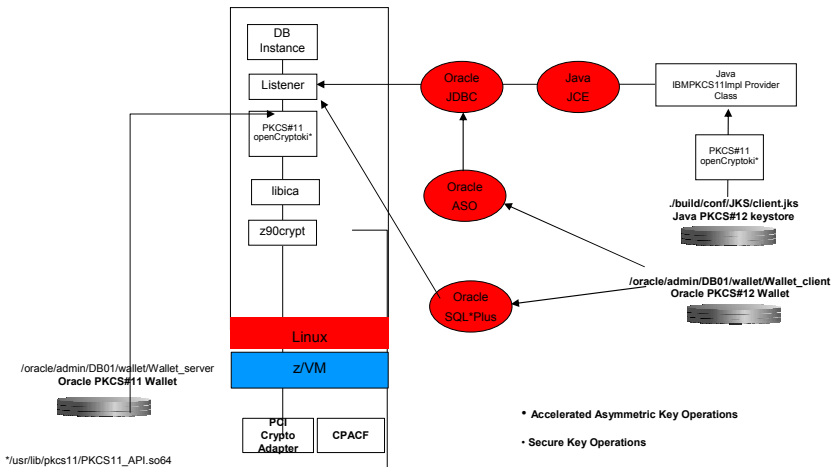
DB Instance

Listener

PKCS#11 openCryptoki*

libica

z90crypt

Linux

z/VM

PCI Crypto Adapter

CPACF

Oracle JDBC

Java JCE

Java IBMPKCS11Impl Provider Class

PKCS#11 openCryptoki*

./build/conf/JKS/client.jks
Java PKCS#12 keystore

Oracle ASO

Oracle SQL*Plus

/oracle/admin/DB01/wallet/Wallet_client
Oracle PKCS#12 Wallet

/oracle/admin/DB01/wallet/Wallet_server
Oracle PKCS#11 Wallet

• Accelerated Asymmetric Key Operations

• Secure Key Operations

*/usr/lib/pkcs11/PKCS11_API.so64